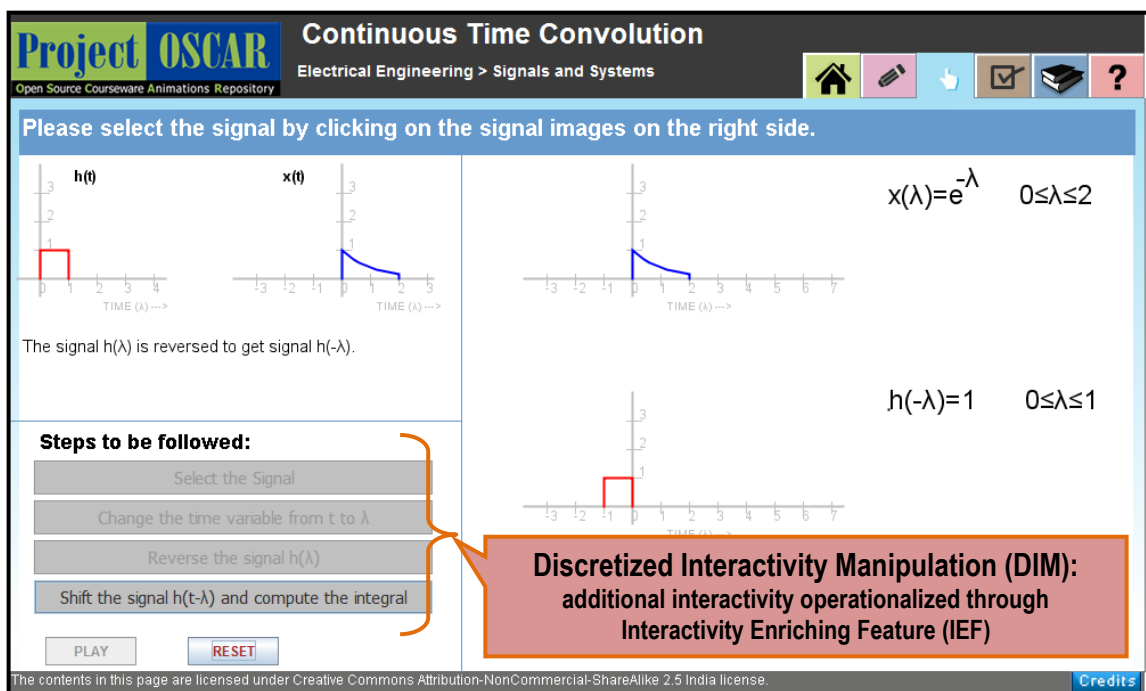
Project OSCAR
Open Source Courseware Animations Repository

Continuous Time Convolution
Electrical Engineering > Signals and Systems

?

Please select the signal by clicking on the signal images on the right side.

h(t)
3
2
1
0 1 2 3 4
TIME (λ) --->

x(t)
3
2
1
-3 -2 -1 0 1 2 3
TIME (λ) --->

The signal h(λ) is reversed to get signal h(-λ).

3
2
1
-3 -2 -1 0 1 2 3 4 5 6 7
TIME (λ) --->

$x(\lambda)=e^{-\lambda}$ $0\leq\lambda\leq2$

3
2
1
-3 -2 -1 0 1 2 3 4 5 6 7
TIME (λ) --->

$h(-\lambda)=1$ $0\leq\lambda\leq1$

Steps to be followed:
Select the Signal
Change the time variable from t to λ
Reverse the signal h(λ)
Shift the signal h(t-λ) and compute the integral

PLAY
RESET

Discretized Interactivity Manipulation (DIM):
additional interactivity operationalized through
Interactivity Enriching Feature (IEF)

The contents in this page are licensed under Creative Commons Attribution-NonCommercial-ShareAlike 2.5 India license.
Credits